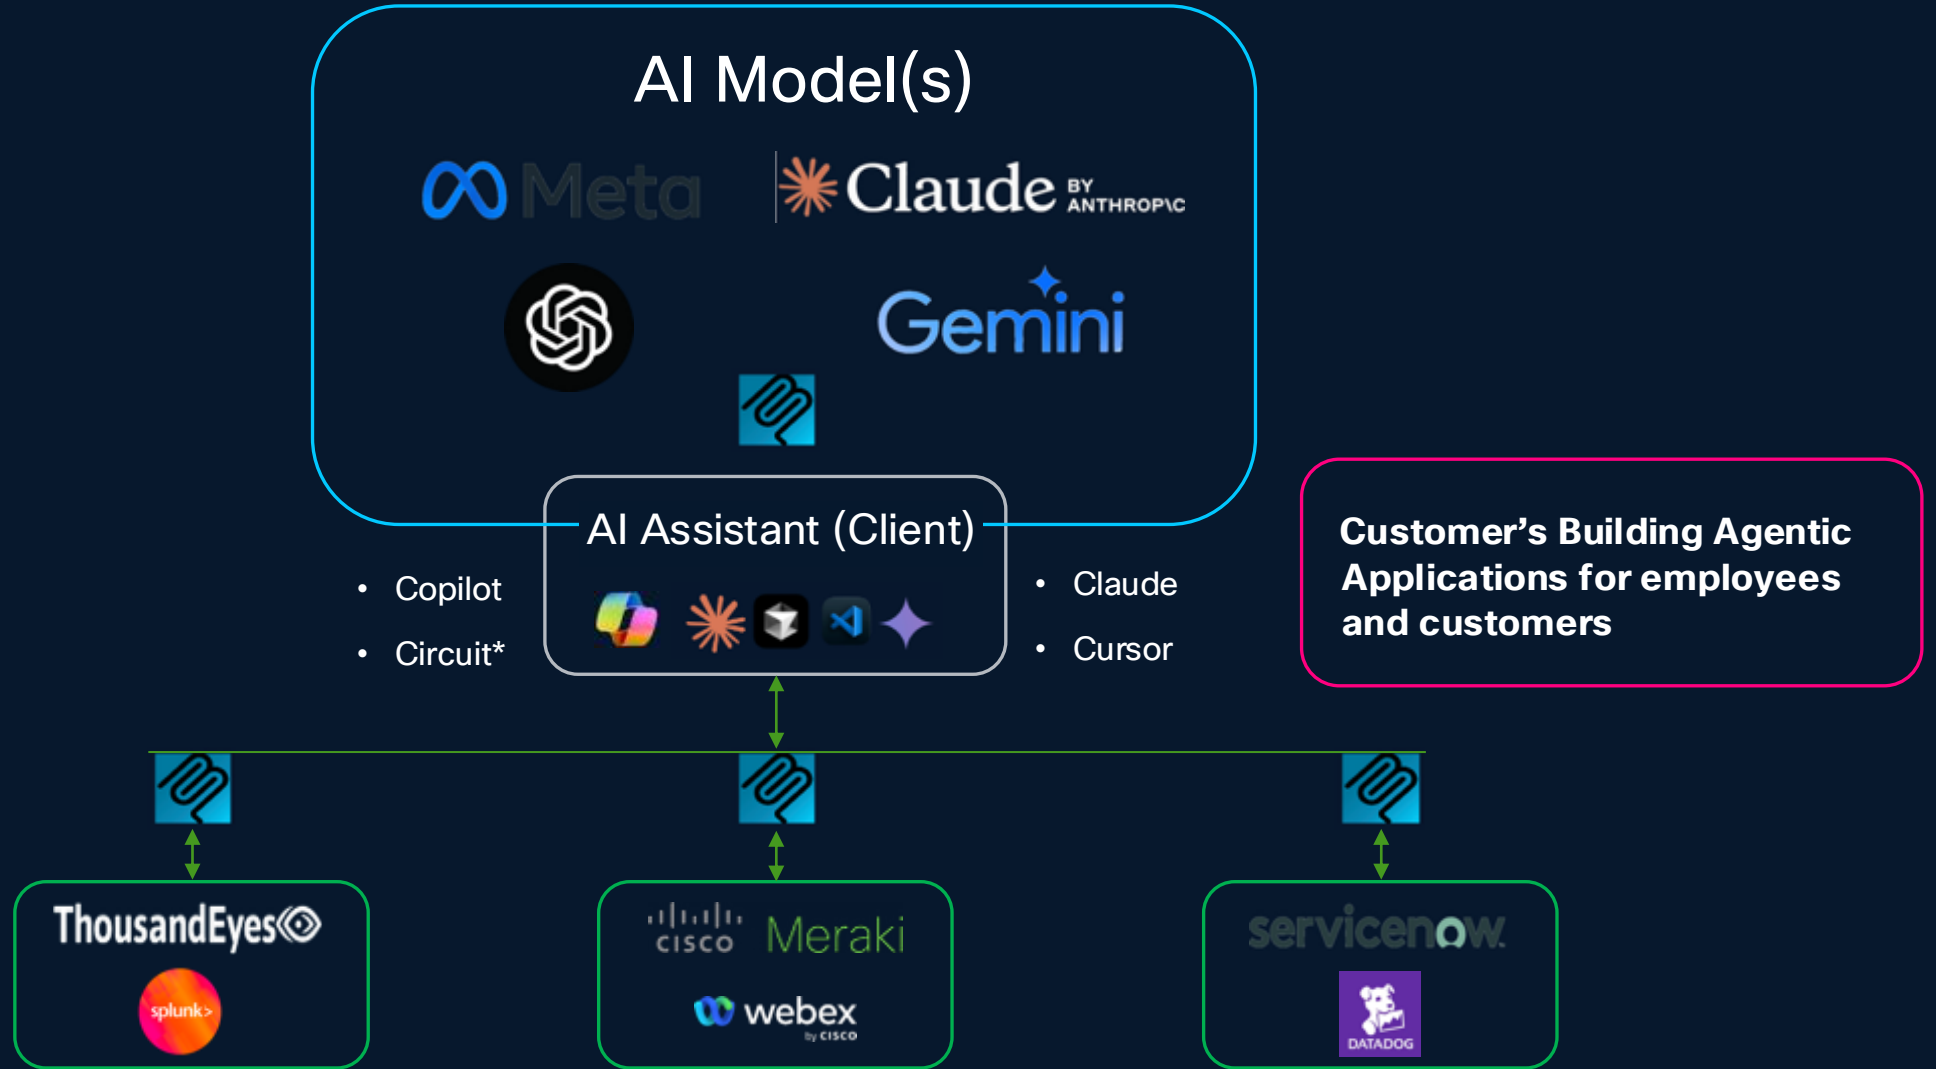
AI Model(s)

Meta

Claude BY ANTHROPIC

Gemini

AI Assistant (Client)

- Copilot
- Circuit*

- Claude
- Cursor

Customer's Building Agentic Applications for employees and customers

ThousandEyes

splunk>

cisco Meraki

webex by cisco

servicenow

DATADOG